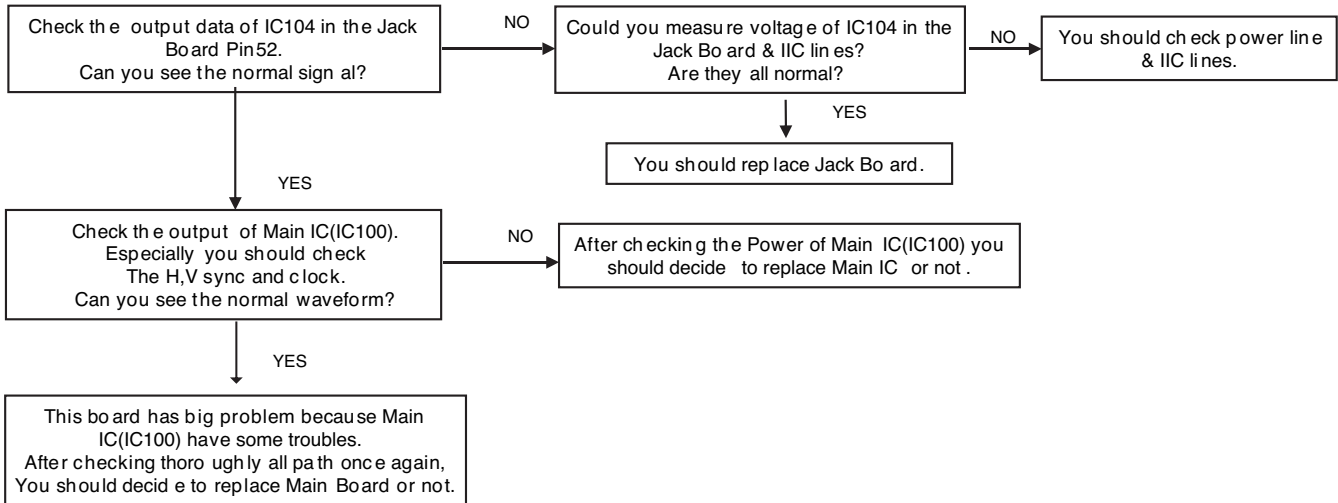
Check the output data of IC104 in the Jack Board Pin52.
Can you see the normal signal?

NO

Could you measure voltage of IC104 in the Jack Board & IIC lines?
Are they all normal?

NO

You should check power line & IIC lines.

YES

You should replace Jack Board.

YES

Check the output of Main IC(IC100).
Especially you should check
The H,V sync and clock.
Can you see the normal waveform?

NO

After checking the Power of Main IC(IC100) you should decide to replace Main IC or not .

YES

This board has big problem because Main IC(IC100) have some troubles.
After checking thoroughly all path once again,
You should decide to replace Main Board or not.